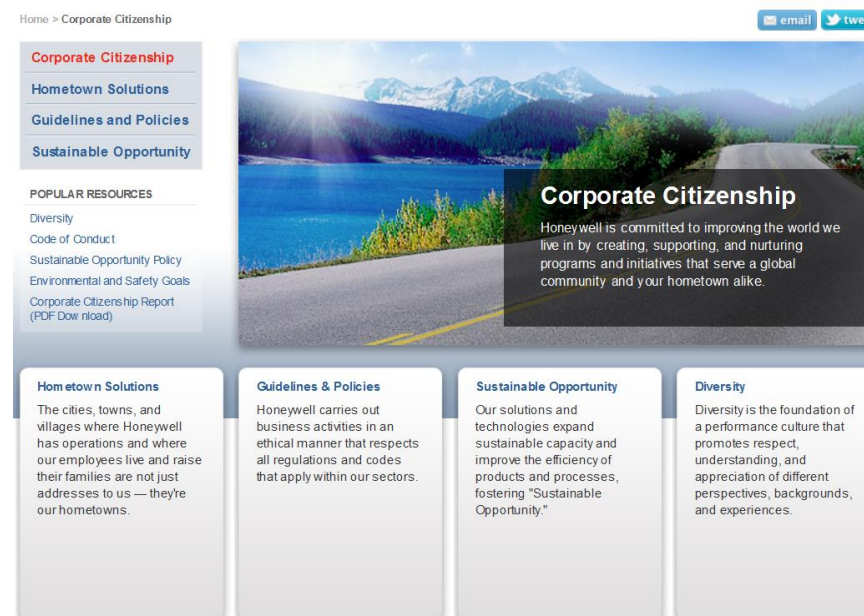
Home > Corporate Citizenship

email twe

Corporate Citizenship
Hometown Solutions
Guidelines and Policies
Sustainable Opportunity

POPULAR RESOURCES
Diversity
Code of Conduct
Sustainable Opportunity Policy
Environmental and Safety Goals
Corporate Citizenship Report (PDF Download)

Corporate Citizenship

Honeywell is committed to improving the world we live in by creating, supporting, and nurturing programs and initiatives that serve a global community and your hometown alike.

Hometown Solutions

The cities, towns, and villages where Honeywell has operations and where our employees live and raise their families are not just addresses to us — they're our hometowns.

Guidelines & Policies

Honeywell carries out business activities in an ethical manner that respects all regulations and codes that apply within our sectors.

Sustainable Opportunity

Our solutions and technologies expand sustainable capacity and improve the efficiency of products and processes, fostering "Sustainable Opportunity."

Diversity

Diversity is the foundation of a performance culture that promotes respect, understanding, and appreciation of different perspectives, backgrounds, and experiences.